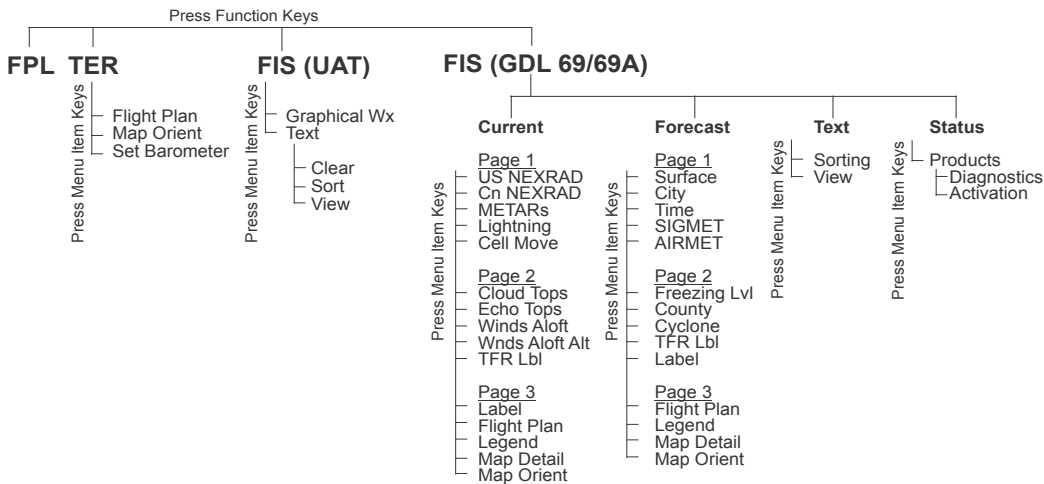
Press Function Keys

FPL TER

Press Menu Item Keys
Flight Plan
Map Orient
Set Barometer

FIS (UAT)

Press Menu Item Keys
Graphical Wx
Text
Clear
Sort
View

FIS (GDL 69/69A)

Current

Press Menu Item Keys
Page 1
US NEXRAD
Cn NEXRAD
METARs
Lightning
Cell Move

Page 2
Cloud Tops
Echo Tops
Winds Aloft
Wnds Aloft Alt
TFR Lbl

Page 3
Label
Flight Plan
Legend
Map Detail
Map Orient

Forecast

Press Menu Item Keys
Page 1
Surface
City
Time
SIGMET
AIRMET

Page 2
Freezing Lvl
County
Cyclone
TFR Lbl
Label

Page 3
Flight Plan
Legend
Map Detail
Map Orient

Text

Press Menu Item Keys
Sorting
View

Status

Press Menu Item Keys
Products
Diagnostics
Activation